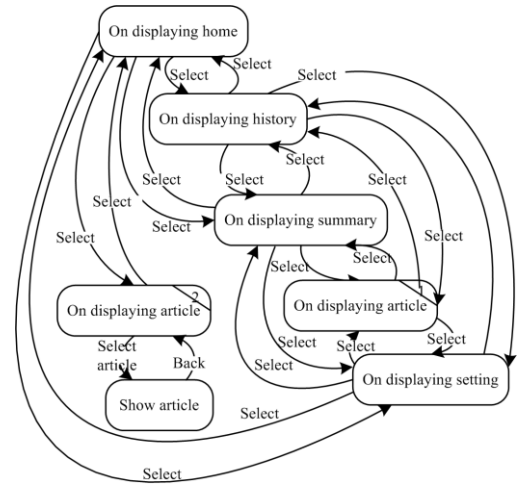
On displaying home
Select
Select
Select
On displaying history
Select
Select
Select
Select
Select
Select
Select
On displaying summary
Select
Select
Select
Select
2
On displaying article
1
On displaying article
Select article
Back
Select
Select
Select
Select
Show article
On displaying setting
Select
Select